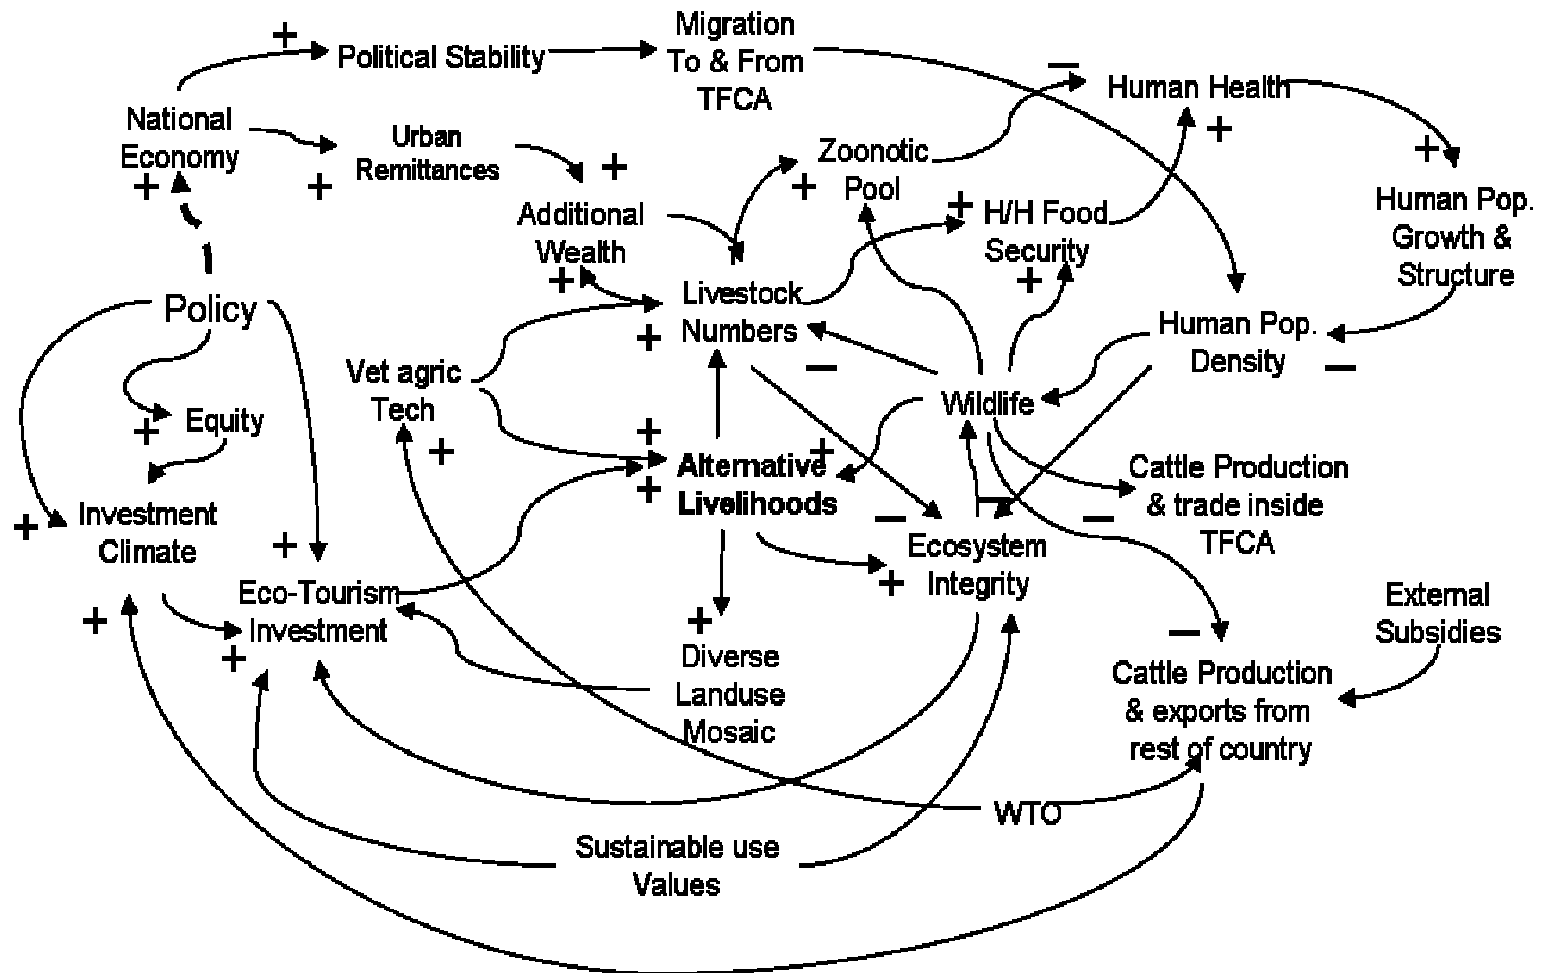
+ Political Stability

Migration To & From TFCA

— Human Health

National Economy

+

Urban Remittances

+

+

Zoonotic Pool

+

+

H/H Food Security

Human Pop. Growth & Structure

+

Additional Wealth

+

Policy

Livestock Numbers

+

Human Pop. Density

—

+

Vet agric Tech

—

Wildlife

Equity

+

+

+

+

Alternative Livelihoods

+

Cattle Production & trade inside TFCA

+

Investment Climate

—

—

+

Ecosystem Integrity

+

Eco-Tourism Investment

External Subsidies

+

+

—

+

Cattle Production & exports from rest of country

Diverse Landuse Mosaic

WTO

Sustainable use Values